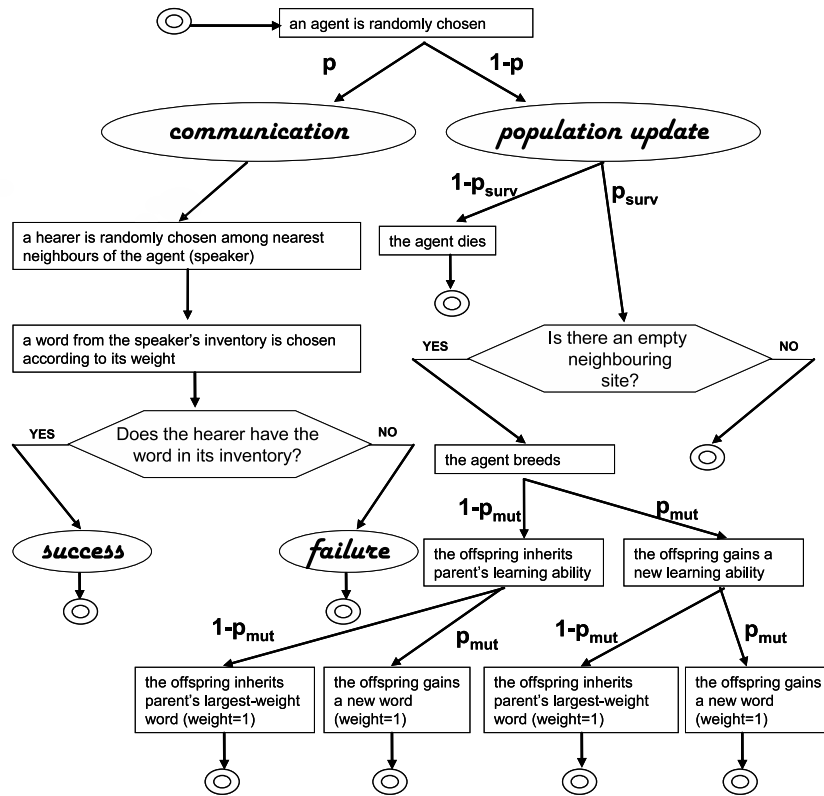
an agent is randomly chosen

p

1-p

communication

population update

$1\text{-}p_{surv}$

$p_{surv}$

a hearer is randomly chosen among nearest neighbours of the agent (speaker)

the agent dies

a word from the speaker's inventory is chosen according to its weight

YES

Is there an empty neighbouring site?

NO

YES

Does the hearer have the word in its inventory?

NO

the agent breeds

$1\text{-}p_{mut}$

$p_{mut}$

success

failure

the offspring inherits parent's learning ability

the offspring gains a new learning ability

$1\text{-}p_{mut}$

$p_{mut}$

$1\text{-}p_{mut}$

$p_{mut}$

the offspring inherits parent's largest-weight word (weight=1)

the offspring gains a new word (weight=1)

the offspring inherits parent's largest-weight word (weight=1)

the offspring gains a new word (weight=1)